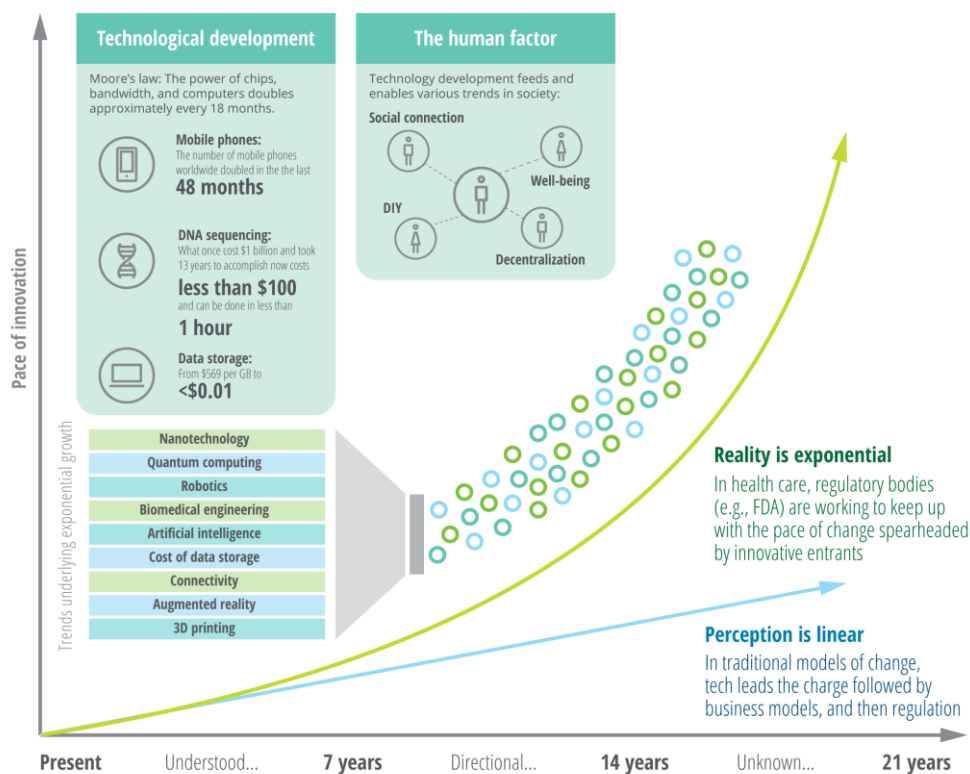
Technological development

Moore's law: The power of chips, bandwidth, and computers doubles approximately every 18 months.

Mobile phones:
The number of mobile phones worldwide doubled in the the last
48 months

DNA sequencing:
What once cost $1 billion and took 13 years to accomplish now costs
less than $100
and can be done in less than
1 hour

Data storage:
From $569 per GB to
<$0.01

The human factor

Technology development feeds and enables various trends in society:

Social connection
Well-being
DIY
Decentralization

Pace of innovation

Trends underlying exponential growth

| Nanotechnology |
|---|
| Quantum computing |
| Robotics |
| Biomedical engineering |
| Artificial intelligence |
| Cost of data storage |
| Connectivity |
| Augmented reality |
| 3D printing |

Reality is exponential
In health care, regulatory bodies (e.g., FDA) are working to keep up with the pace of change spearheaded by innovative entrants

Perception is linear
In traditional models of change, tech leads the charge followed by business models, and then regulation

Present Understood... 7 years Directional... 14 years Unknown... 21 years